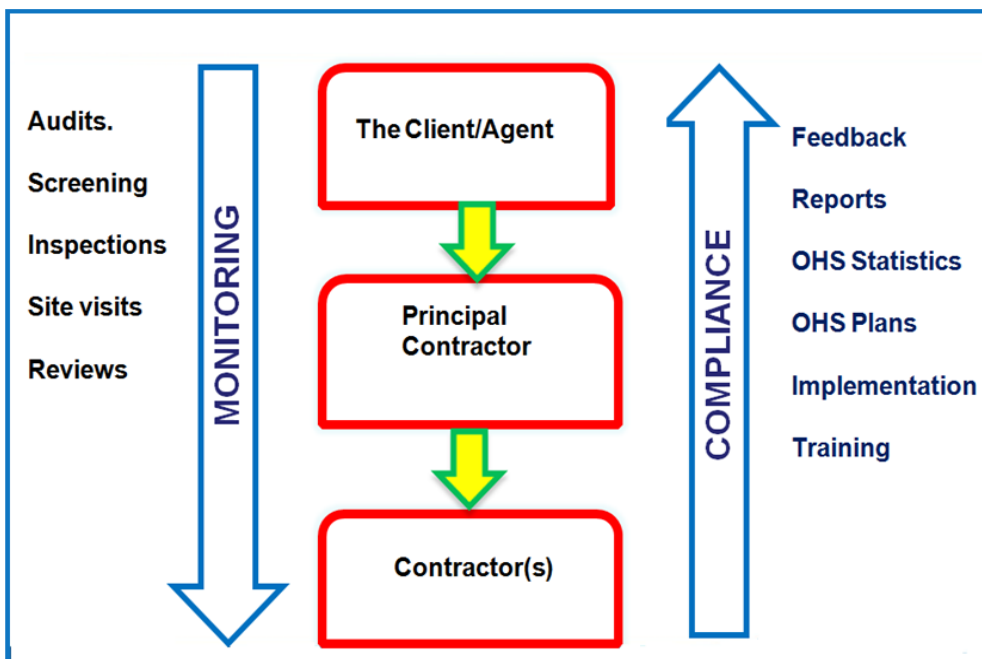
Audits.

Screening

Inspections

Site visits

Reviews

MONITORING

The Client/Agent

Principal Contractor

Contractor(s)

COMPLIANCE

Feedback

Reports

OHS Statistics

OHS Plans

Implementation

Training